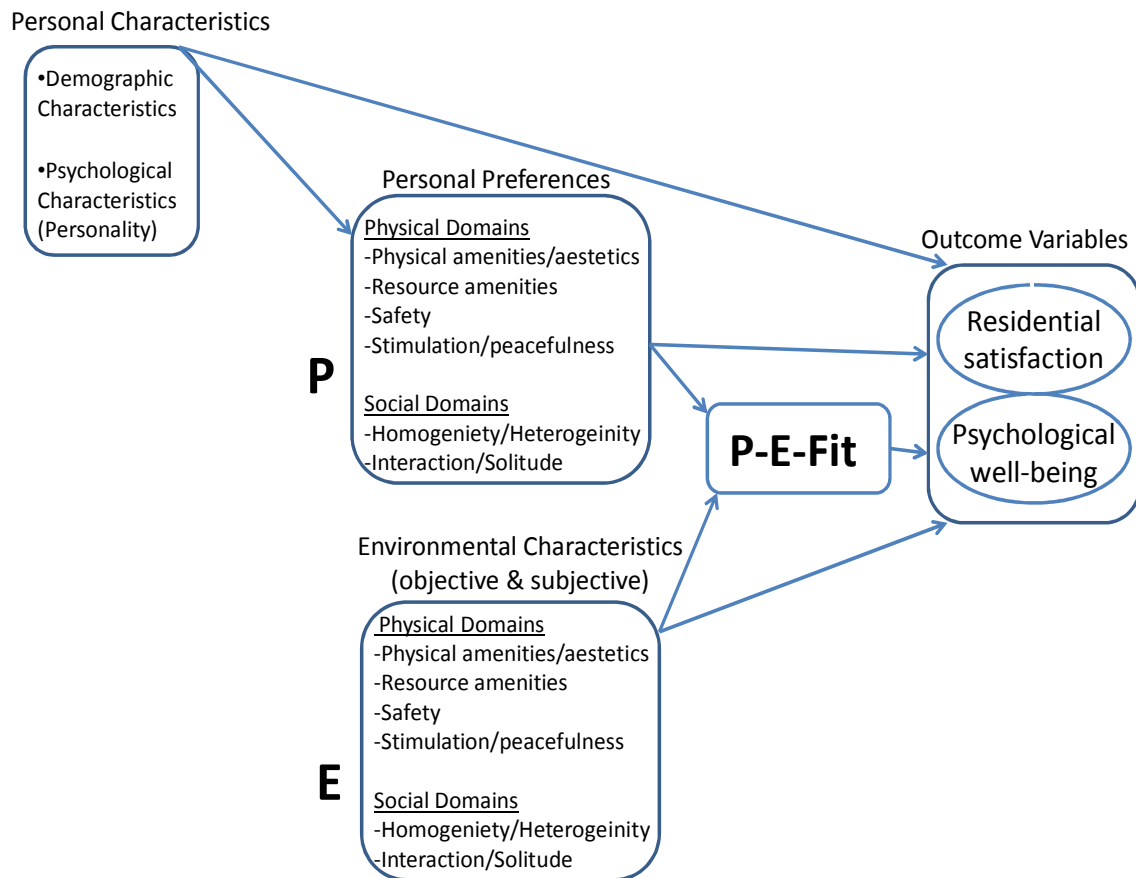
Personal Characteristics

•Demographic Characteristics

•Psychological Characteristics (Personality)

Personal Preferences

Physical Domains
-Physical amenities/aestetics
-Resource amenities
-Safety
-Stimulation/peacefulness

Social Domains
-Homogeniety/Heterogeinity
-Interaction/Solitude

P

Outcome Variables

Residential satisfaction

Psychological well-being

P-E-Fit

Environmental Characteristics (objective & subjective)

Physical Domains
-Physical amenities/aestetics
-Resource amenities
-Safety
-Stimulation/peacefulness

Social Domains
-Homogeniety/Heterogeinity
-Interaction/Solitude

E